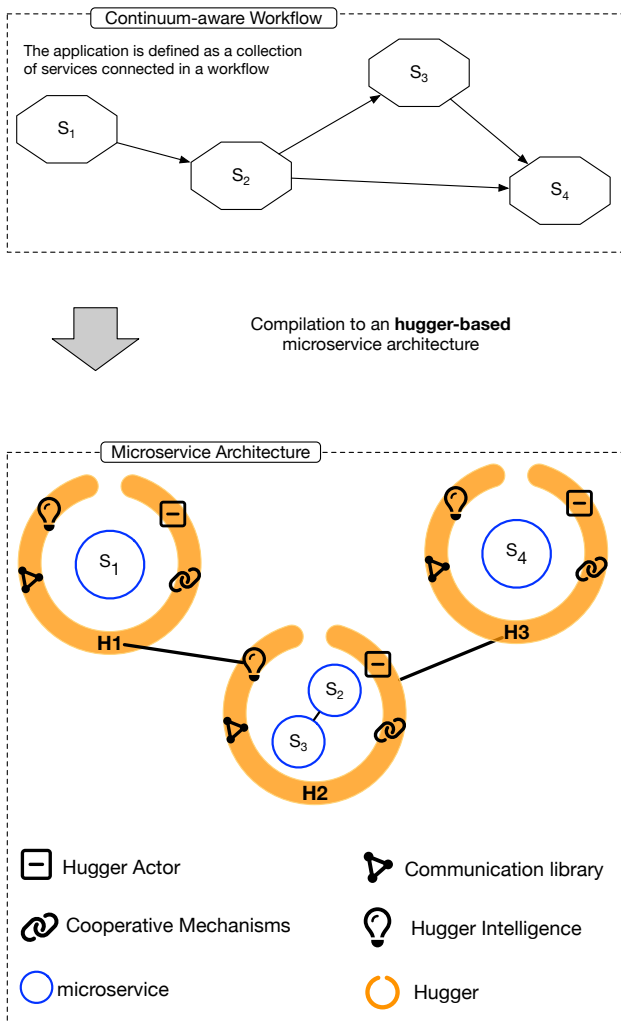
Continuum-aware Workflow

The application is defined as a collection of services connected in a workflow

$S_1$

$S_2$

$S_3$

$S_4$

Compilation to an **hugger-based** microservice architecture

Microservice Architecture

$S_1$

H1

$S_4$

H3

$S_2$

$S_3$

H2

Hugger Actor

Communication library

Cooperative Mechanisms

Hugger Intelligence

microservice

Hugger